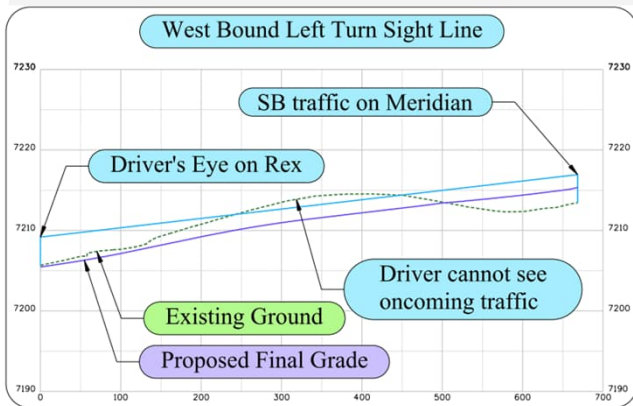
West Bound Left Turn Sight Line

7230
7220
7210
7200
7190

7230
7220
7210
7200
7190

SB traffic on Meridian

Driver's Eye on Rex

Driver cannot see oncoming traffic

Existing Ground

Proposed Final Grade

0
100
200
300
400
500
600
700